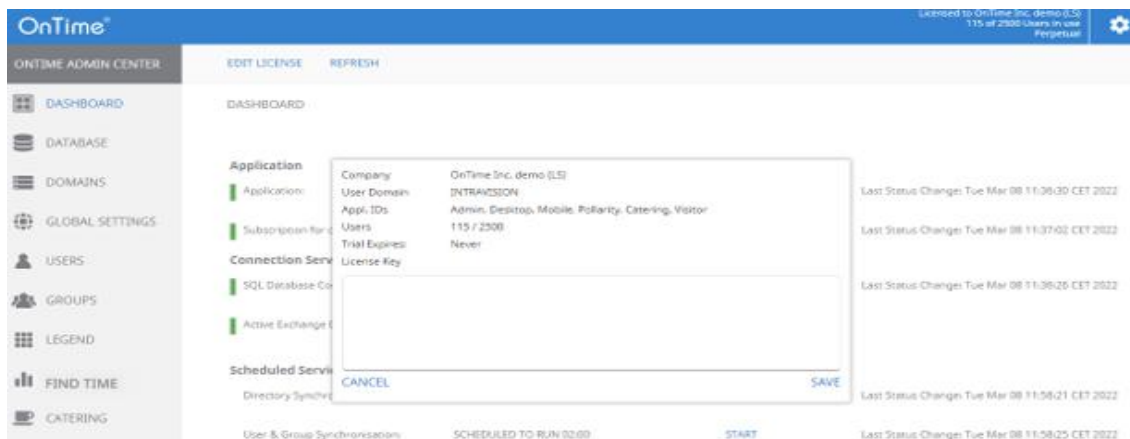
OnTime®

Licensed to OnTime Inc. demo (LS)
115 of 2500 Users in use
Perpetual

ONTIME ADMIN CENTER

EDIT LICENSE REFRESH

DASHBOARD

DATABASE

DOMAINS

GLOBAL SETTINGS

USERS

GROUPS

LEGEND

FIND TIME

CATERING

DASHBOARD

Application

Application:

Subscription for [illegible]

Connection Serv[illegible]

SQL Database Co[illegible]

Active Exchange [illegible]

Scheduled Servi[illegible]

Directory Synch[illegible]

User & Group Synchronisation: SCHEDULED TO RUN 02:00 START

| Company | OnTime Inc. demo (LS) |
|---|---|
| User Domain | INTRAVISION |
| Appl. IDs | Admin, Desktop, Mobile, Pollarity, Catering, Visitor |
| Users | 115 / 2500 |
| Trial Expires | Never |
| License Key | |

CANCEL SAVE

Last Status Change: Tue Mar 08 11:36:30 CET 2022

Last Status Change: Tue Mar 08 11:37:02 CET 2022

Last Status Change: Tue Mar 08 11:36:26 CET 2022

Last Status Change: Tue Mar 08 11:58:21 CET 2022

Last Status Change: Tue Mar 08 11:58:25 CET 2022